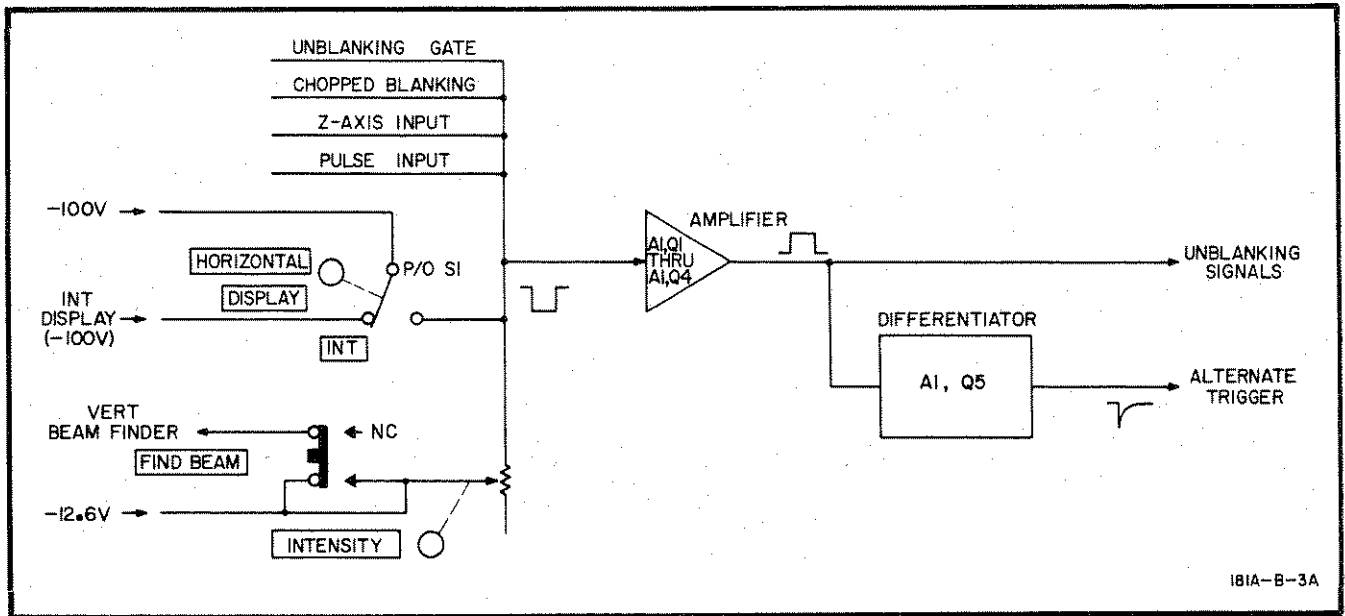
UNBLANKING GATE
CHOPPED BLANKING
Z-AXIS INPUT
PULSE INPUT

-100V
HORIZONTAL
DISPLAY
P/O S1
INT DISPLAY (-100V)
INT

AMPLIFIER
A1,Q1 THRU A1,Q4

UNBLANKING SIGNALS

DIFFERENTIATOR
A1, Q5
ALTERNATE TRIGGER

VERT BEAM FINDER
NC
FIND BEAM
-12.6V
INTENSITY

181A-B-3A